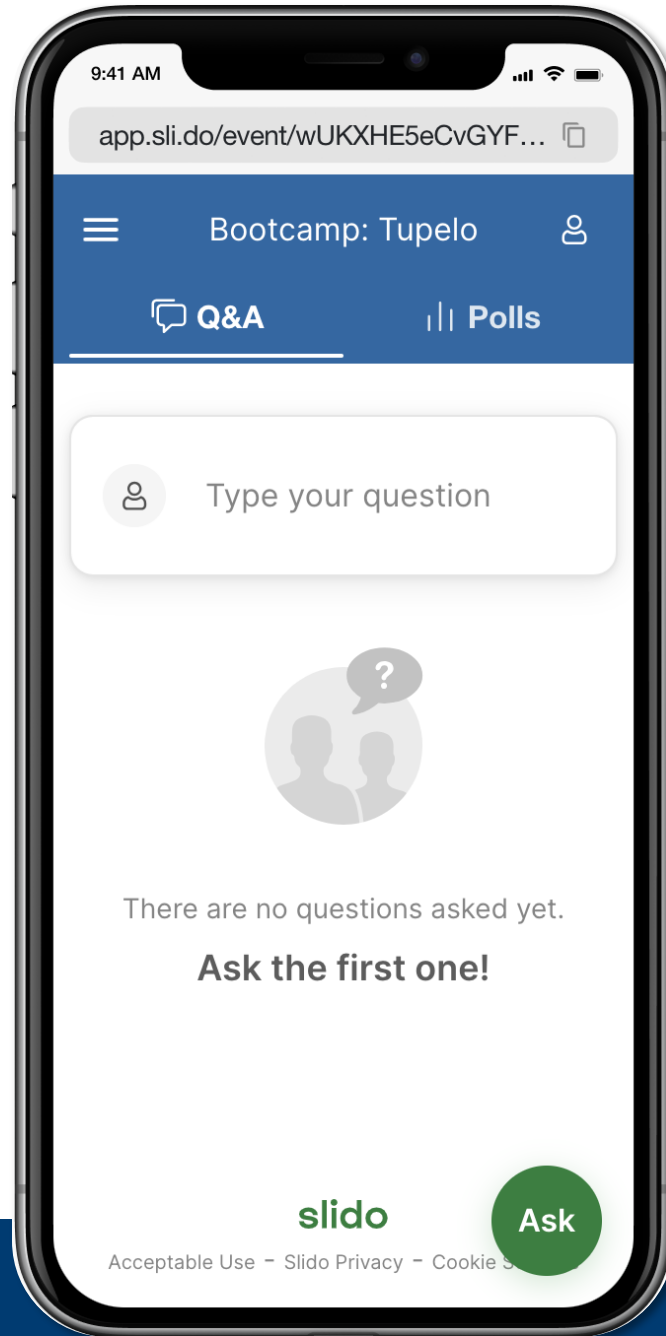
9:41 AM

app.sli.do/event/wUKXHE5eCvGYF...

Bootcamp: Tupelo

Q&A

Polls

Type your question

?

There are no questions asked yet.

**Ask the first one!**

slido

Acceptable Use - Slido Privacy - Cookie S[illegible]

Ask